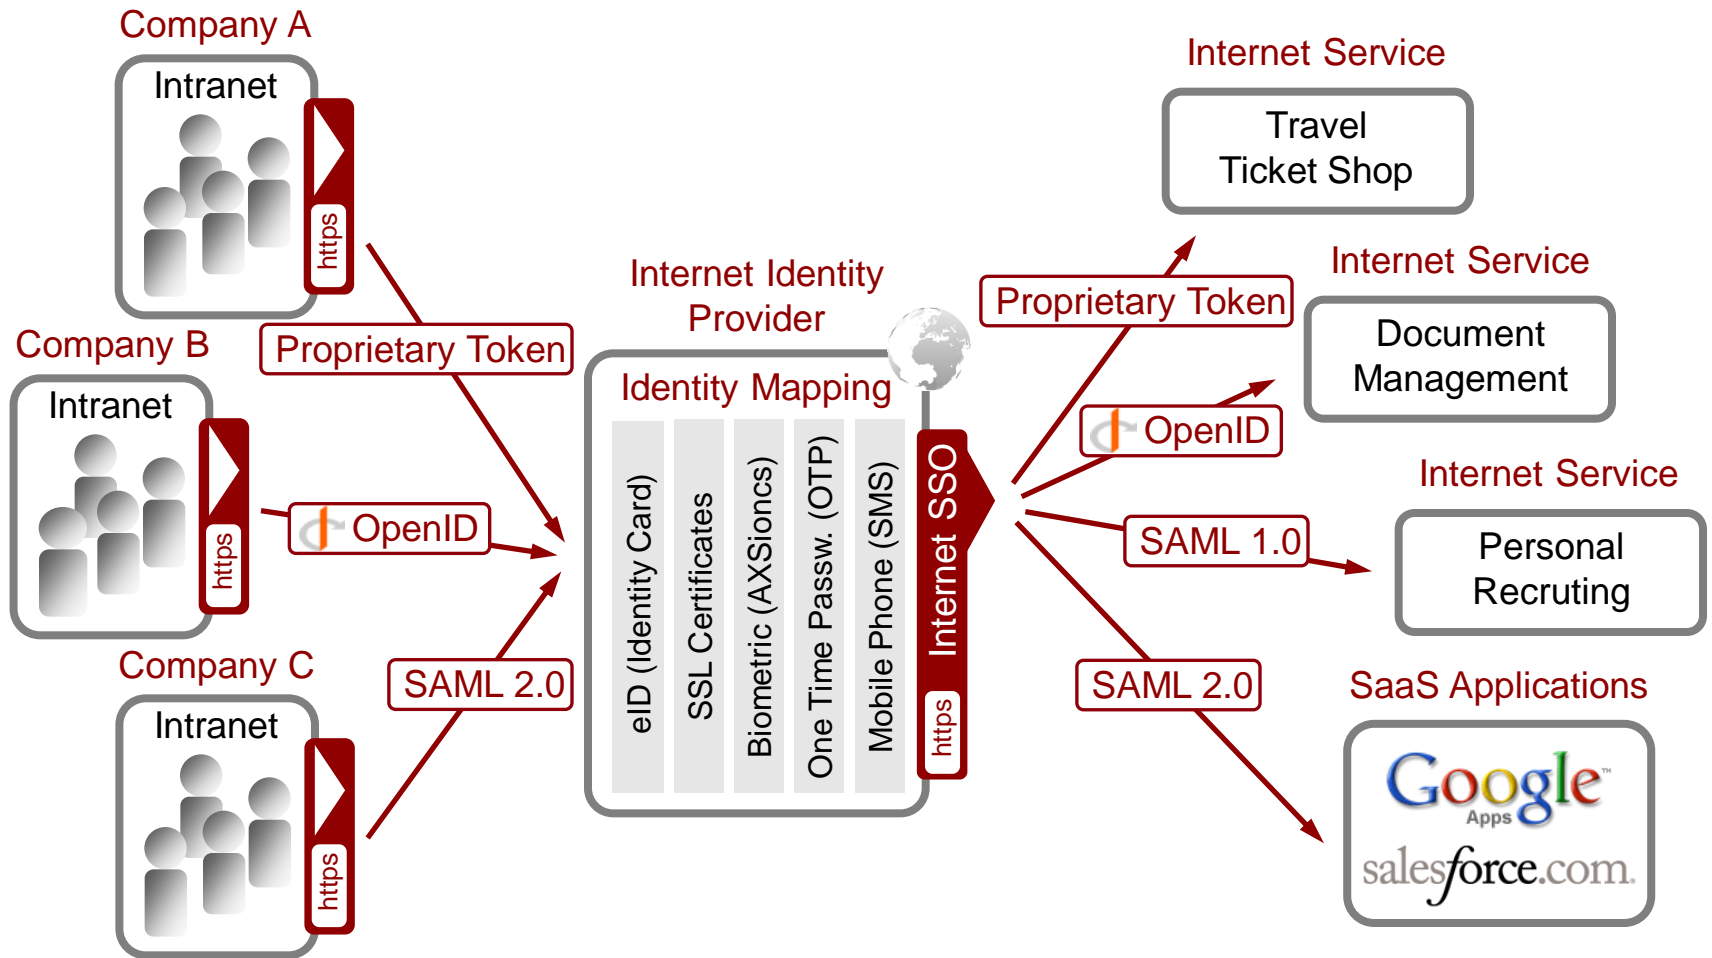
Company A

Intranet

https

Company B

Intranet

https

Company C

Intranet

https

Proprietary Token

OpenID

SAML 2.0

Internet Identity Provider

Identity Mapping

eID (Identity Card)

SSL Certificates

Biometric (AXSioncs)

One Time Passw. (OTP)

Mobile Phone (SMS)

Internet SSO

https

Proprietary Token

OpenID

SAML 1.0

SAML 2.0

Internet Service

Travel Ticket Shop

Internet Service

Document Management

Internet Service

Personal Recruting

SaaS Applications

Google Apps

salesforce.com